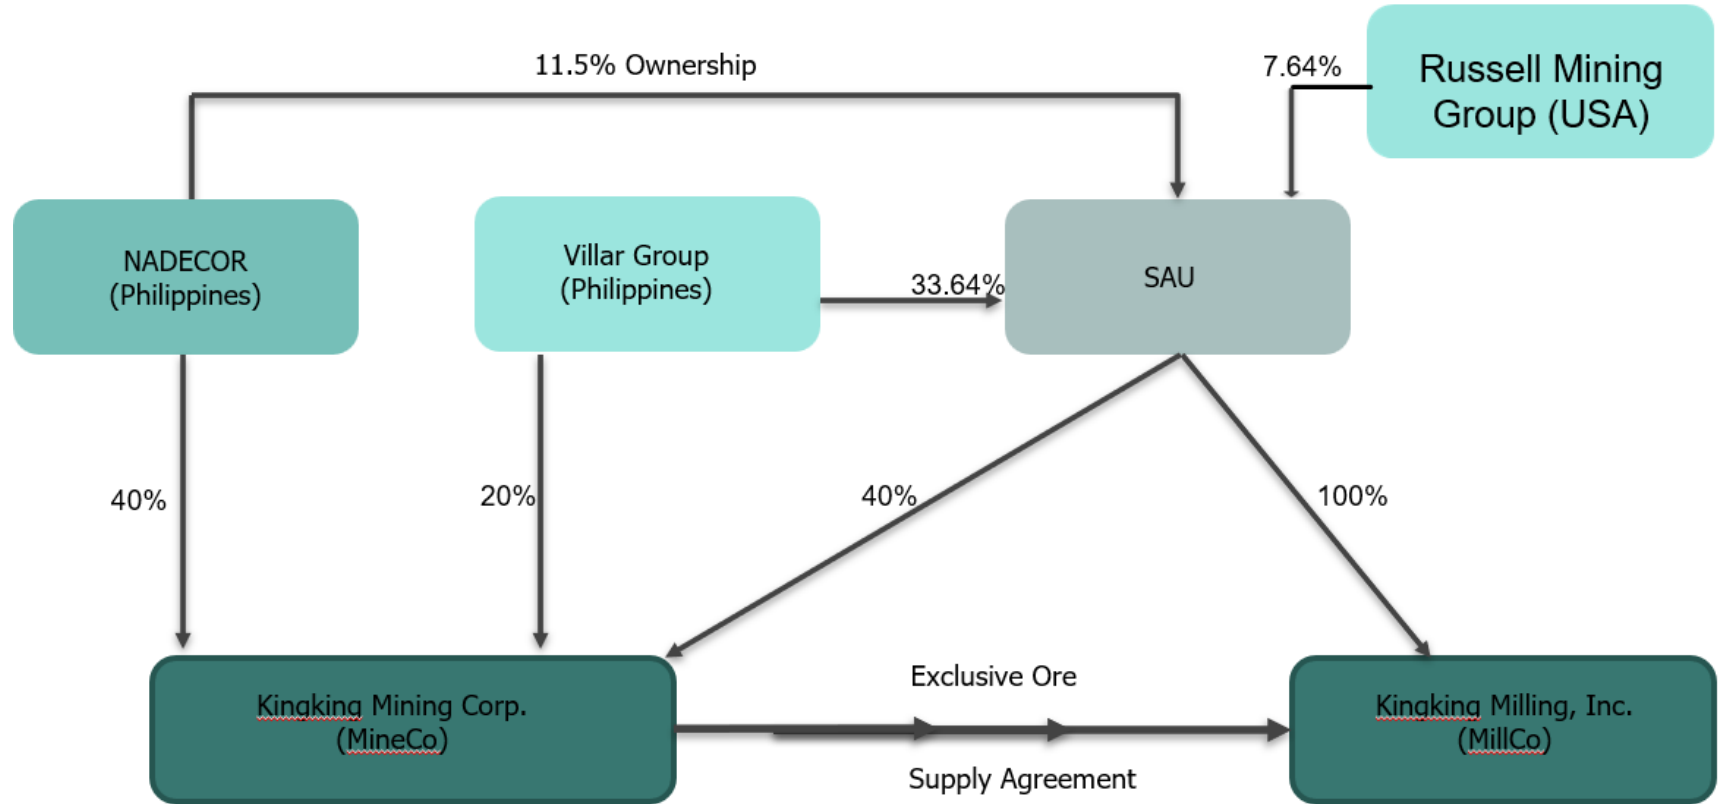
11.5% Ownership

7.64%

Russell Mining Group (USA)

NADECOR (Philippines)

Villar Group (Philippines)

33.64%

SAU

40%

20%

40%

100%

Kingking Mining Corp. (MineCo)

Exclusive Ore

Supply Agreement

Kingking Milling, Inc. (MillCo)